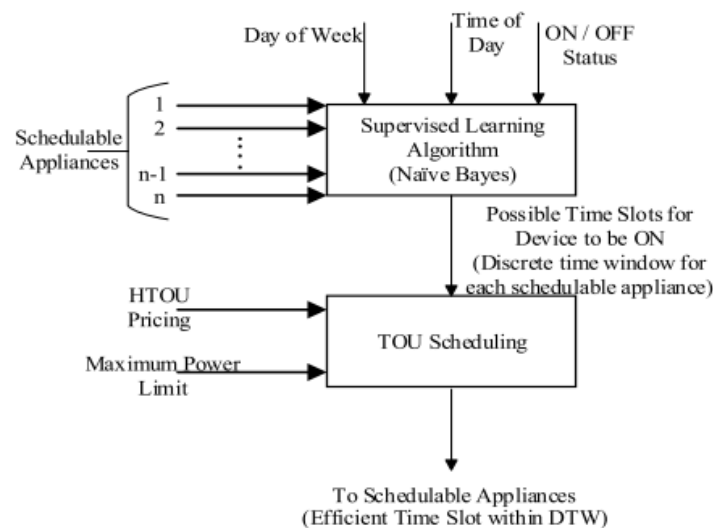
Day of Week

Time of Day

ON / OFF Status

Schedulable Appliances

1

2

⋮

n-1

n

Supervised Learning Algorithm (Naïve Bayes)

Possible Time Slots for Device to be ON (Discrete time window for each schedulable appliance)

HTOU Pricing

Maximum Power Limit

TOU Scheduling

To Schedulable Appliances (Efficient Time Slot within DTW)